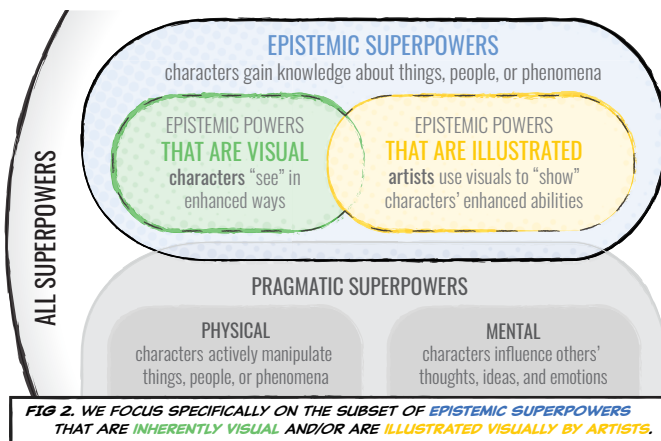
ALL SUPERPOWERS

EPISTEMIC SUPERPOWERS
characters gain knowledge about things, people, or phenomena

EPISTEMIC POWERS
THAT ARE VISUAL
characters "see" in enhanced ways

EPISTEMIC POWERS
THAT ARE ILLUSTRATED
artists use visuals to "show" characters' enhanced abilities

PRAGMATIC SUPERPOWERS

PHYSICAL
characters actively manipulate things, people, or phenomena

MENTAL
characters influence others' thoughts, ideas, and emotions

FIG 2. WE FOCUS SPECIFICALLY ON THE SUBSET OF EPISTEMIC SUPERPOWERS THAT ARE INHERENTLY VISUAL AND/OR ARE ILLUSTRATED VISUALLY BY ARTISTS.